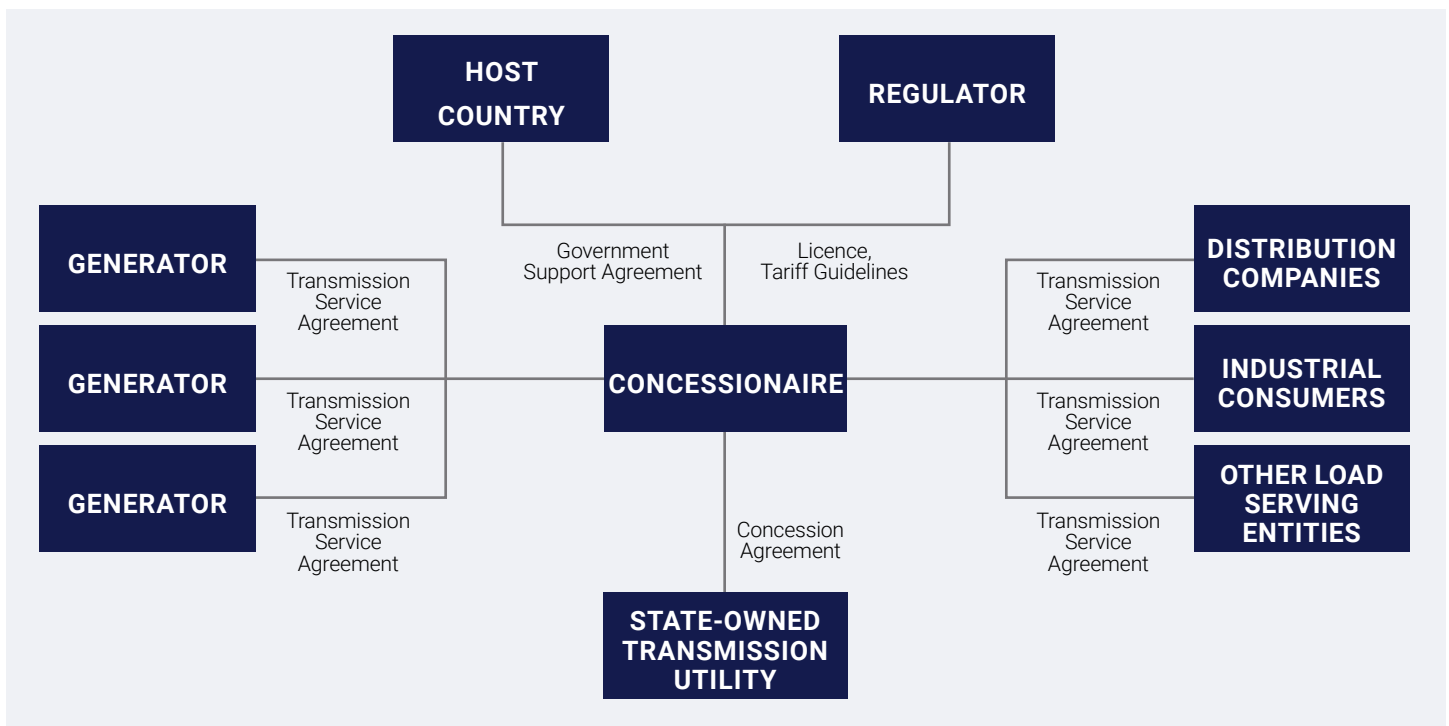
HOST COUNTRY

REGULATOR

Government Support Agreement

Licence, Tariff Guidelines

GENERATOR

Transmission Service Agreement

GENERATOR

Transmission Service Agreement

GENERATOR

Transmission Service Agreement

CONCESSIONAIRE

DISTRIBUTION COMPANIES

Transmission Service Agreement

INDUSTRIAL CONSUMERS

Transmission Service Agreement

OTHER LOAD SERVING ENTITIES

Transmission Service Agreement

Concession Agreement

STATE-OWNED TRANSMISSION UTILITY